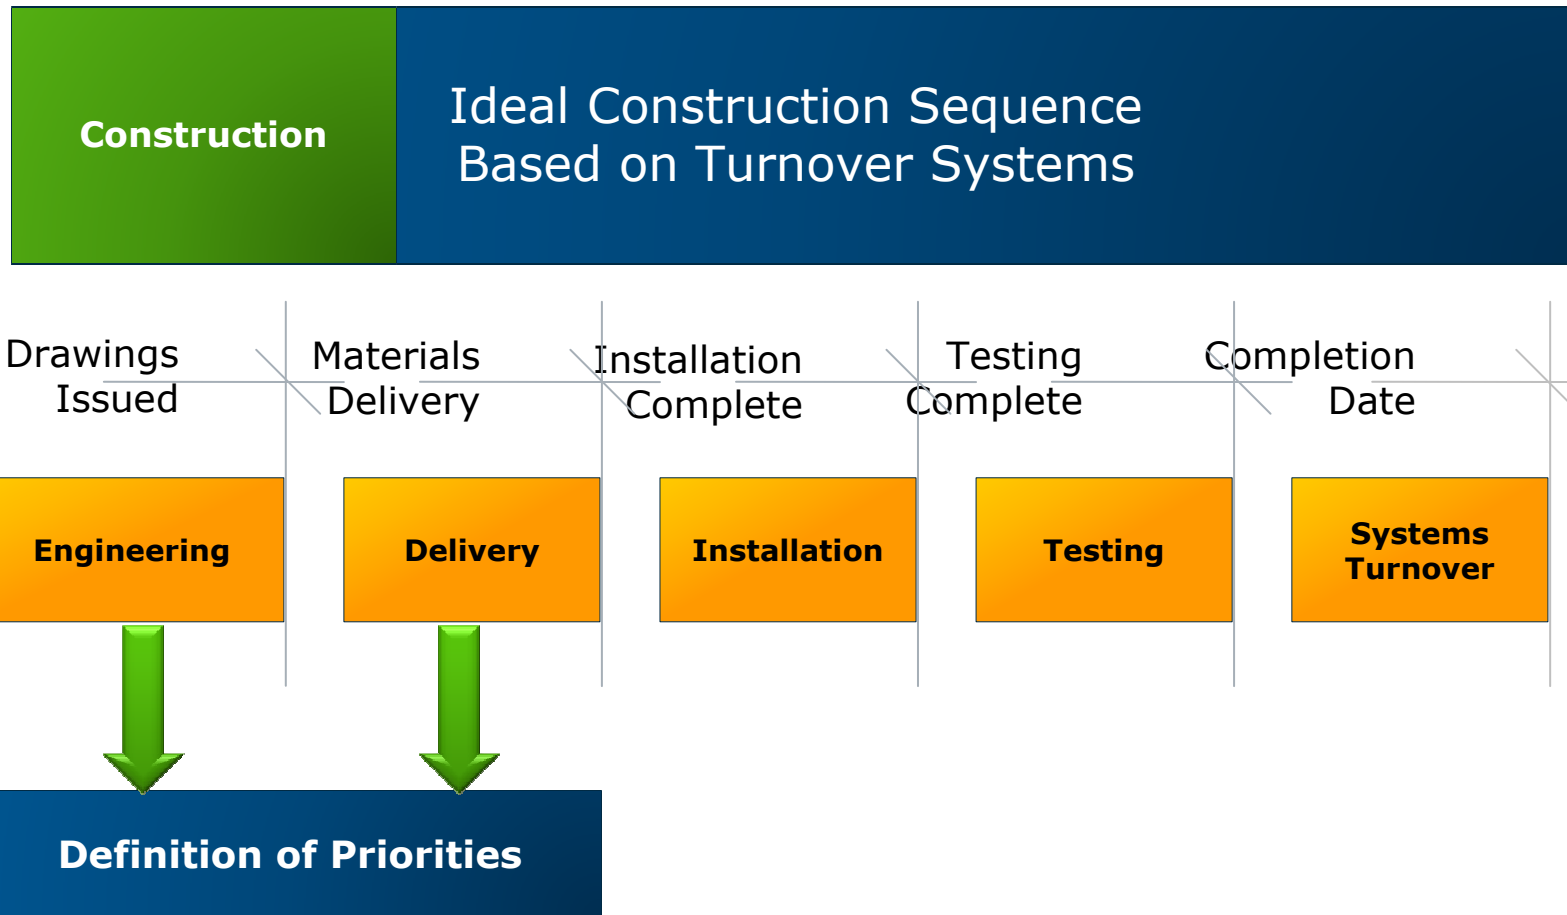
Construction

Ideal Construction Sequence Based on Turnover Systems

Drawings Issued

Materials Delivery

Installation Complete

Testing Complete

Completion Date

Engineering

Delivery

Installation

Testing

Systems Turnover

Definition of Priorities